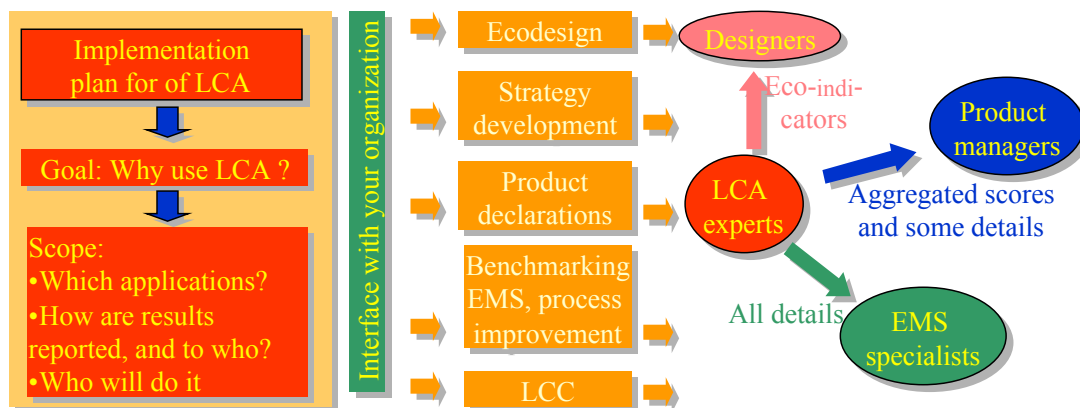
Implementation plan for of LCA

Goal: Why use LCA ?

Scope:
•Which applications?
•How are results reported, and to who?
•Who will do it

Interface with your organization

Ecodesign

Strategy development

Product declarations

Benchmarking EMS, process improvement

LCC

Designers

Eco-indicators

LCA experts

Product managers

Aggregated scores and some details

All details

EMS specialists